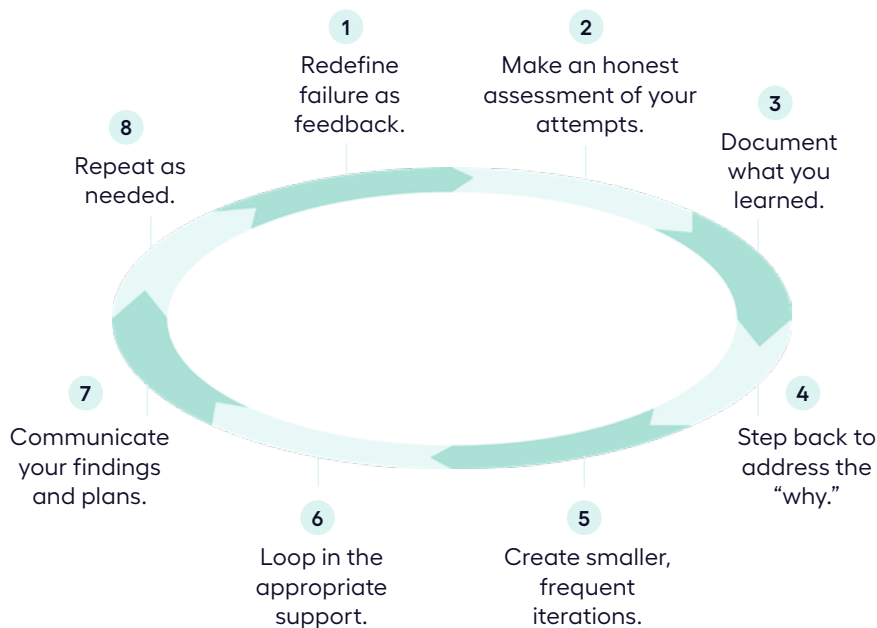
1
Redefine failure as feedback.

2
Make an honest assessment of your attempts.

3
Document what you learned.

4
Step back to address the “why.”

5
Create smaller, frequent iterations.

6
Loop in the appropriate support.

7
Communicate your findings and plans.

8
Repeat as needed.